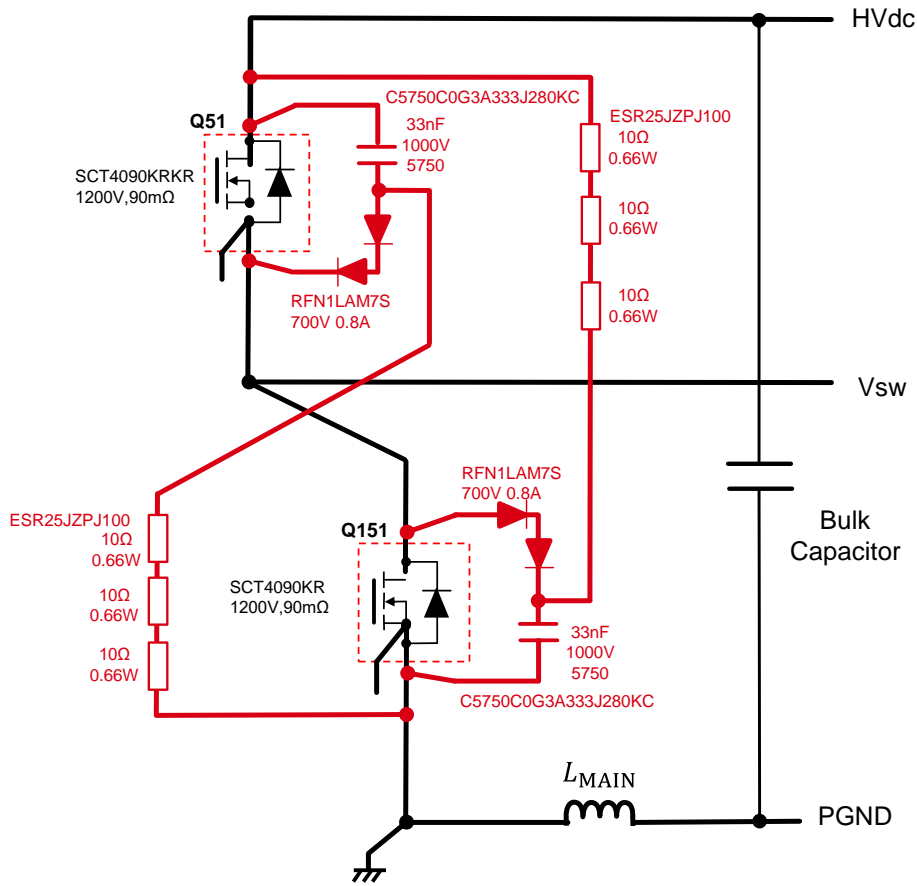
HVdc

C5750C0G3A333J280KC

Q51

33nF
1000V
5750

ESR25JZPJ100
10Ω
0.66W

SCT4090KRKR
1200V,90mΩ

10Ω
0.66W

RFN1LAM7S
700V 0.8A

10Ω
0.66W

Vsw

RFN1LAM7S
700V 0.8A

ESR25JZPJ100
10Ω
0.66W

Q151

Bulk
Capacitor

SCT4090KR
1200V,90mΩ

10Ω
0.66W

33nF
1000V
5750

10Ω
0.66W

C5750C0G3A333J280KC

$L_{\text{MAIN}}$

PGND